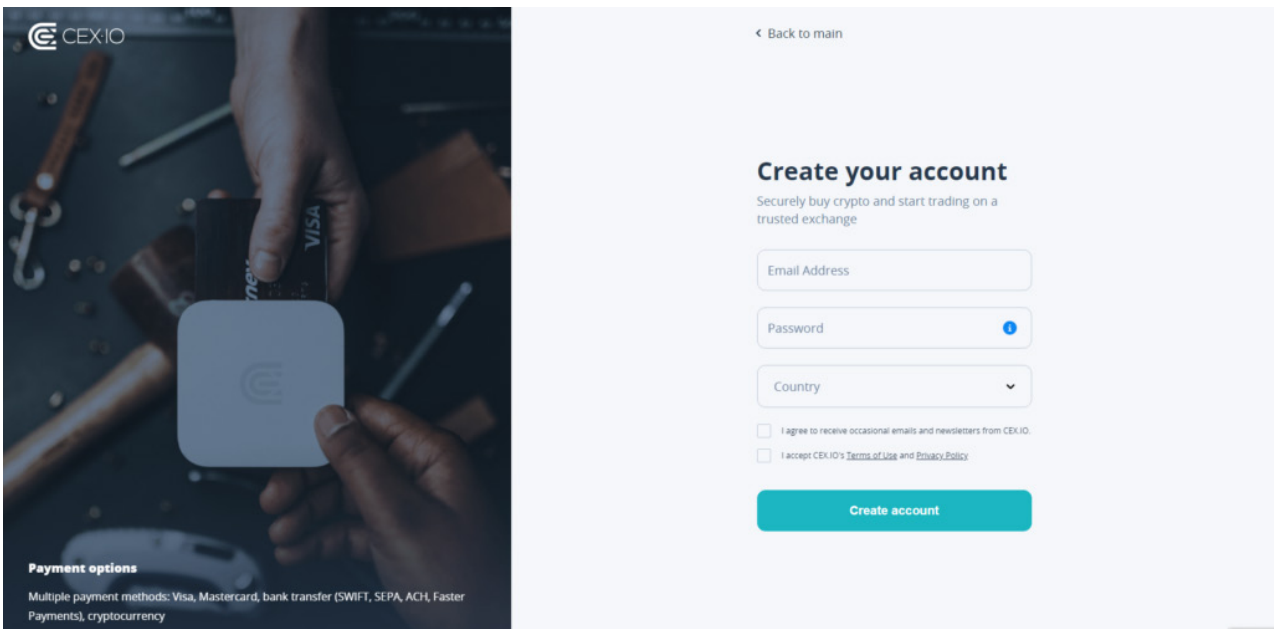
CEX·IO

VISA

Payment options

Multiple payment methods: Visa, Mastercard, bank transfer (SWIFT, SEPA, ACH, Faster Payments), cryptocurrency

‹ Back to main

Create your account

Securely buy crypto and start trading on a trusted exchange

Email Address

Password

Country

I agree to receive occasional emails and newsletters from CEX.IO.

I accept CEX.IO's Terms of Use and Privacy Policy

Create account